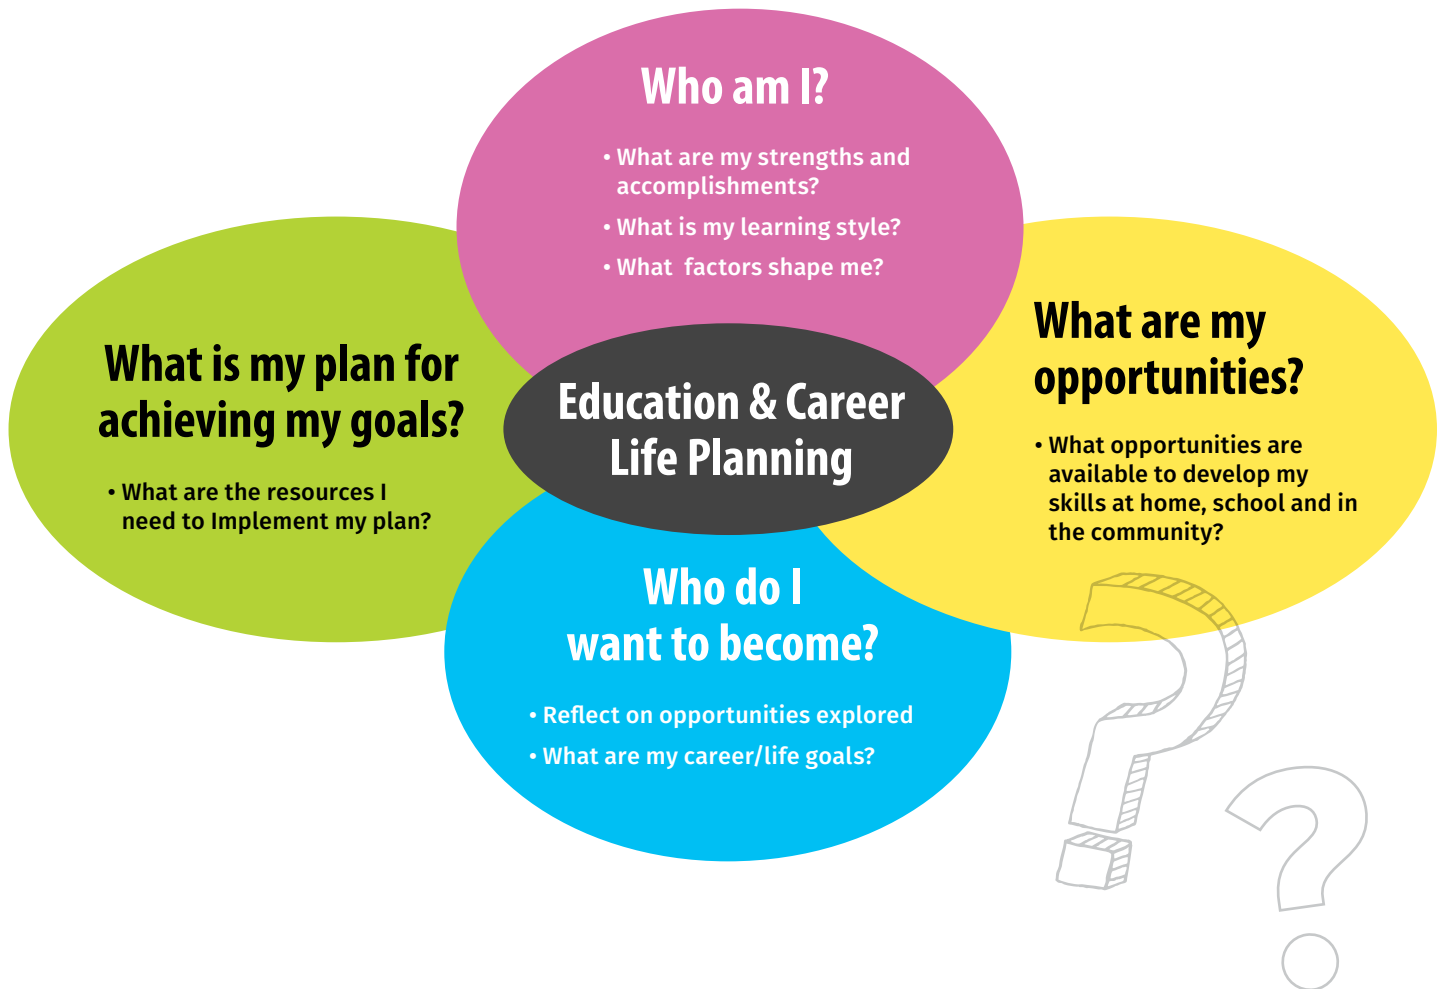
Who am I?

• What are my strengths and accomplishments?

• What is my learning style?

• What factors shape me?

What is my plan for achieving my goals?

• What are the resources I need to Implement my plan?

Education & Career Life Planning

What are my opportunities?

• What opportunities are available to develop my skills at home, school and in the community?

Who do I want to become?

• Reflect on opportunities explored

• What are my career/life goals?